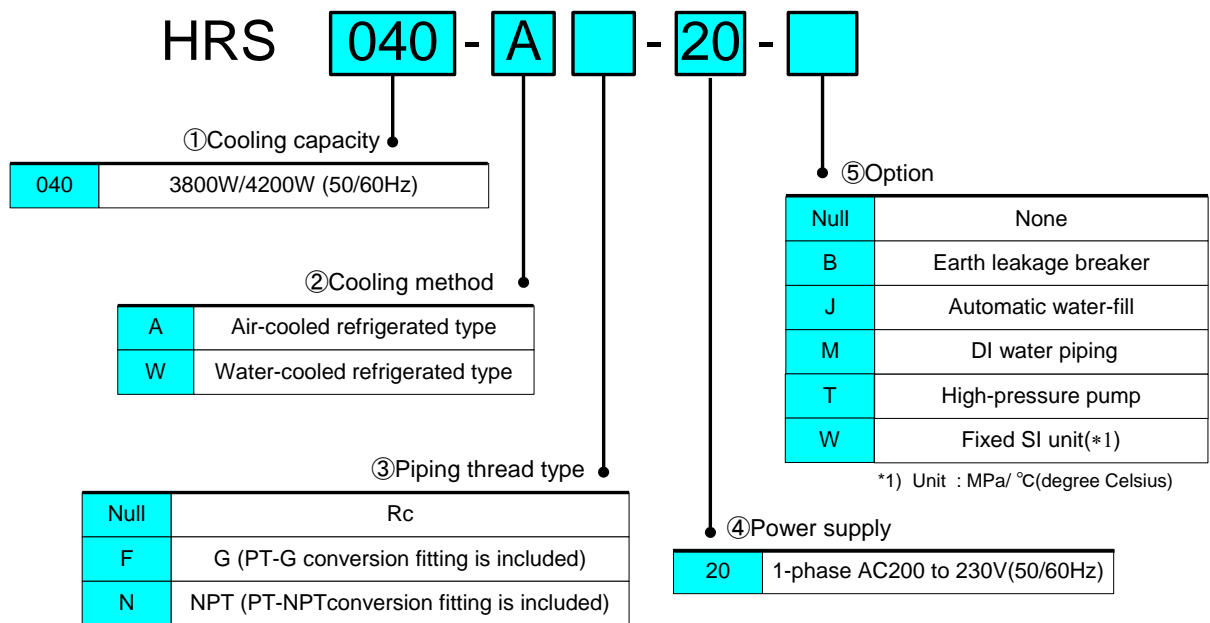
HRS 040 - A - 20 -

①Cooling capacity

| 040 | 3800W/4200W (50/60Hz) |
|---|---|

②Cooling method

| A | Air-cooled refrigerated type |
|---|---|
| W | Water-cooled refrigerated type |

③Piping thread type

| Null | Rc |
|---|---|
| F | G (PT-G conversion fitting is included) |
| N | NPT (PT-NPTconversion fitting is included) |

④Power supply

| 20 | 1-phase AC200 to 230V(50/60Hz) |
|---|---|

⑤Option

| Null | None |
|---|---|
| B | Earth leakage breaker |
| J | Automatic water-fill |
| M | DI water piping |
| T | High-pressure pump |
| W | Fixed SI unit(∗1) |

*1) Unit : MPa/ ℃(degree Celsius)